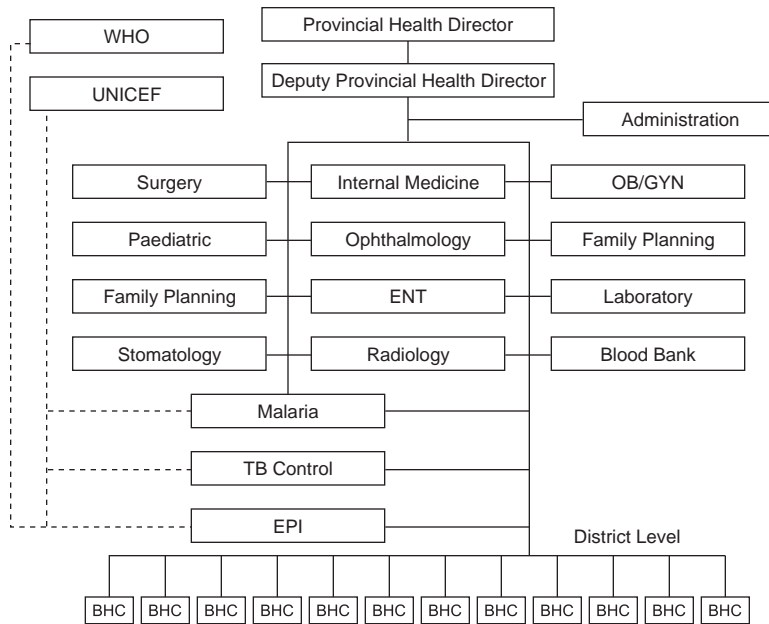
WHO

UNICEF

Provincial Health Director

Deputy Provincial Health Director

Administration

Surgery

Internal Medicine

OB/GYN

Paediatric

Ophthalmology

Family Planning

Family Planning

ENT

Laboratory

Stomatology

Radiology

Blood Bank

Malaria

TB Control

EPI

District Level

BHC BHC BHC BHC BHC BHC BHC BHC BHC BHC BHC BHC